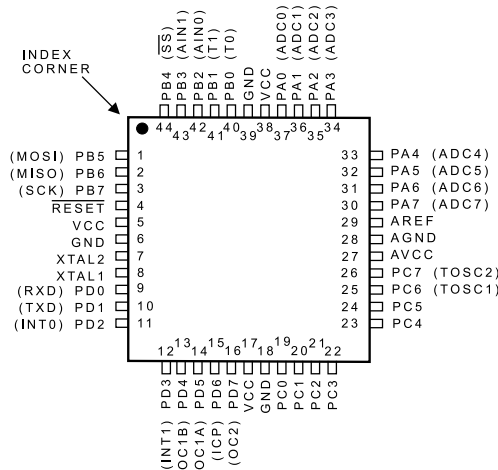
INDEX CORNER

$(\overline{SS})$ PB4 44
(AIN1) PB3 43
(AIN0) PB2 42
(T1) PB1 41
(T0) PB0 40
GND 39
VCC 38
(ADC0) PA0 37
(ADC1) PA1 36
(ADC2) PA2 35
(ADC3) PA3 34

(MOSI) PB5 1
(MISO) PB6 2
(SCK) PB7 3
$\overline{RESET}$ 4
VCC 5
GND 6
XTAL2 7
XTAL1 8
(RXD) PD0 9
(TXD) PD1 10
(INT0) PD2 11

33 PA4 (ADC4)
32 PA5 (ADC5)
31 PA6 (ADC6)
30 PA7 (ADC7)
29 AREF
28 AGND
27 AVCC
26 PC7 (TOSC2)
25 PC6 (TOSC1)
24 PC5
23 PC4

12 PD3 (INT1)
13 PD4 (OC1B)
14 PD5 (OC1A)
15 PD6 (ICP)
16 PD7 (OC2)
17 VCC
18 GND
19 PC0
20 PC1
21 PC2
22 PC3